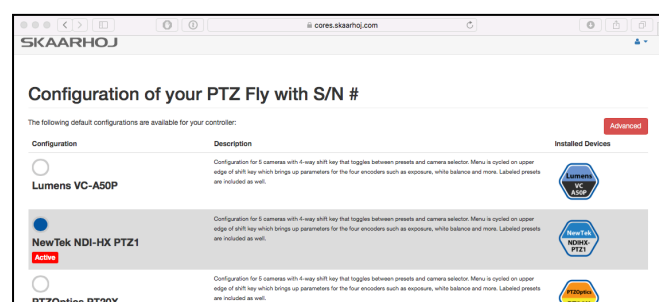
cores.skaarhoj.com

SKAARHOJ

Configuration of your PTZ Fly with S/N #

The following default configurations are available for your controller:

Advanced

| Configuration | Description | Installed Devices |
|---|---|---|
| Lumens VC-A50P | Configuration for 5 cameras with 4-way shift key that toggles between presets and camera selector. Menu is cycled on upper edge of shift key which brings up parameters for the four encoders such as exposure, white balance and more. Labeled presets are included as well. | Lumens VC A50P |
| NewTek NDI-HX PTZ1 Active | Configuration for 5 cameras with 4-way shift key that toggles between presets and camera selector. Menu is cycled on upper edge of shift key which brings up parameters for the four encoders such as exposure, white balance and more. Labeled presets are included as well. | NewTek NDIHX-PTZ1 |
| PTZOptics PT20X | Configuration for 5 cameras with 4-way shift key that toggles between presets and camera selector. Menu is cycled on upper edge of shift key which brings up parameters for the four encoders such as exposure, white balance and more. Labeled presets are included as well. | PTZOptics |